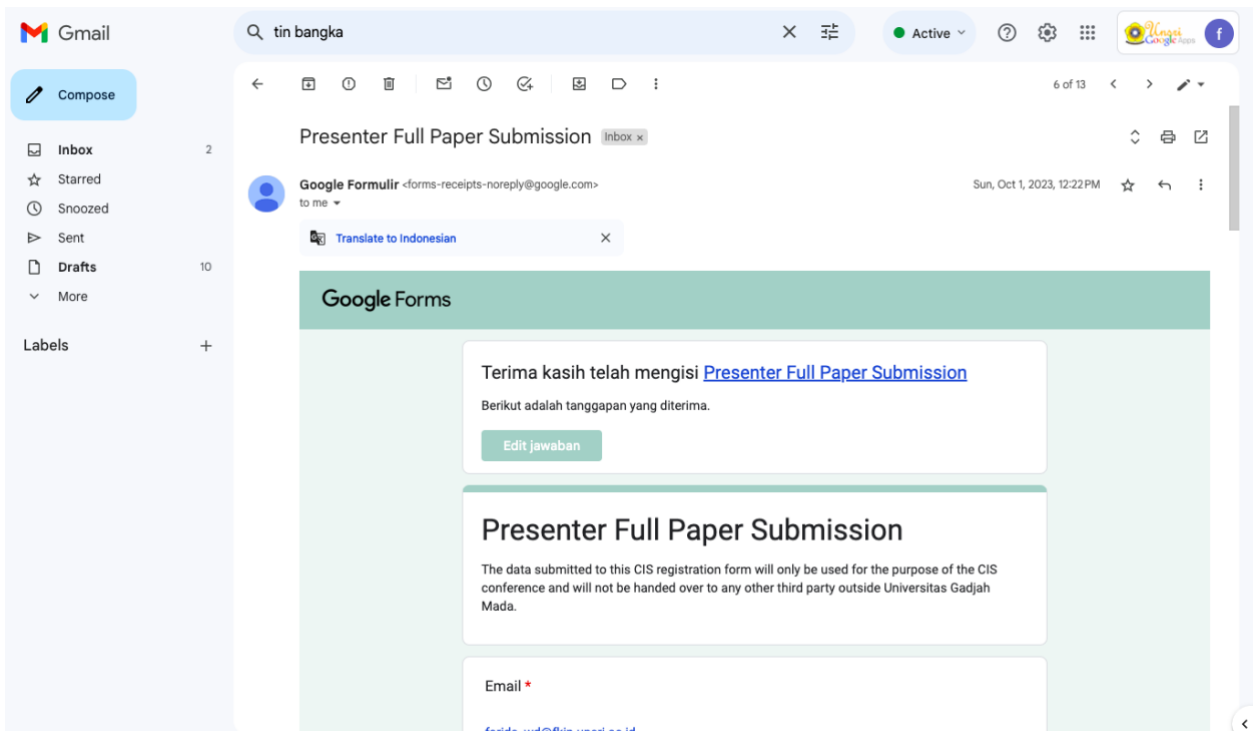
Gmail

tin bangka

Active

Unnes Google Apps

f

Compose

Inbox 2
Starred
Snoozed
Sent
Drafts 10
More

Labels +

6 of 13

Presenter Full Paper Submission Inbox ×

Google Formulir <forms-receipts-noreply@google.com>
to me

Sun, Oct 1, 2023, 12:22 PM

Translate to Indonesian

Google Forms

Terima kasih telah mengisi Presenter Full Paper Submission

Berikut adalah tanggapan yang diterima.

Edit jawaban

Presenter Full Paper Submission

The data submitted to this CIS registration form will only be used for the purpose of the CIS conference and will not be handed over to any other third party outside Universitas Gadjah Mada.

Email *

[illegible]